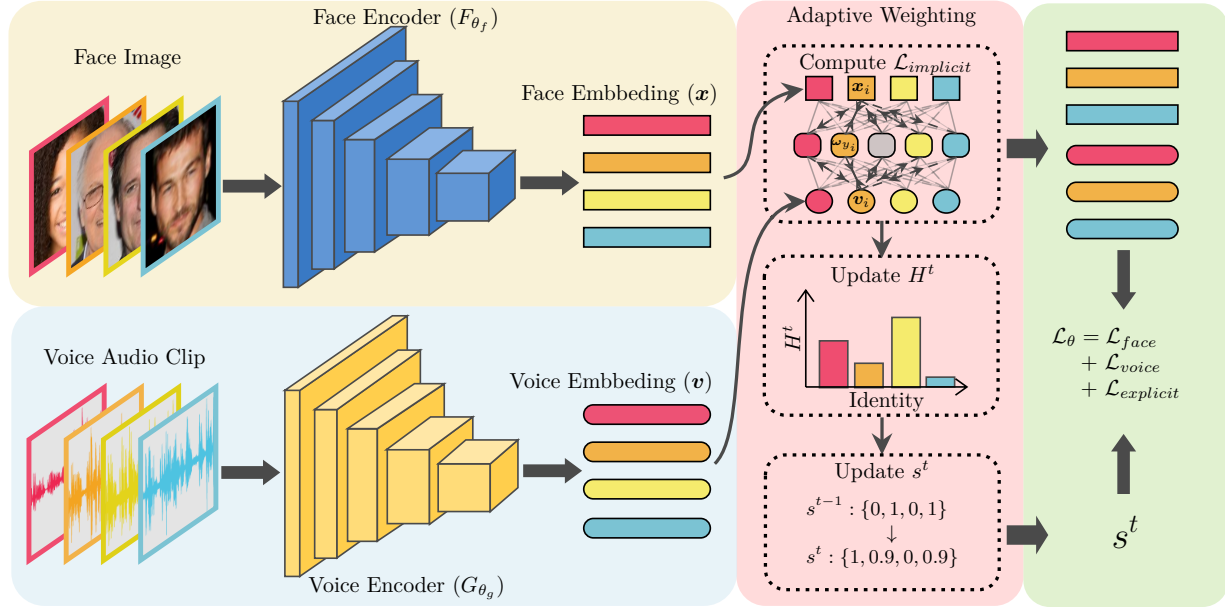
Face Image

Face Encoder ($F_{\theta_f}$)

Face Embbeding ($\boldsymbol{x}$)

Voice Audio Clip

Voice Encoder ($G_{\theta_g}$)

Voice Embbeding ($\boldsymbol{v}$)

Adaptive Weighting

Compute $\mathcal{L}_{implicit}$

$\boldsymbol{x}_i$

$\boldsymbol{\omega}_{y_i}$

$\boldsymbol{v}_i$

Update $H^t$

$H^t$

Identity

Update $s^t$

$s^{t-1}: \{0, 1, 0, 1\}$

$\downarrow$

$s^t: \{1, 0.9, 0, 0.9\}$

$\mathcal{L}_{\theta} = \mathcal{L}_{face} + \mathcal{L}_{voice} + \mathcal{L}_{explicit}$

$s^t$